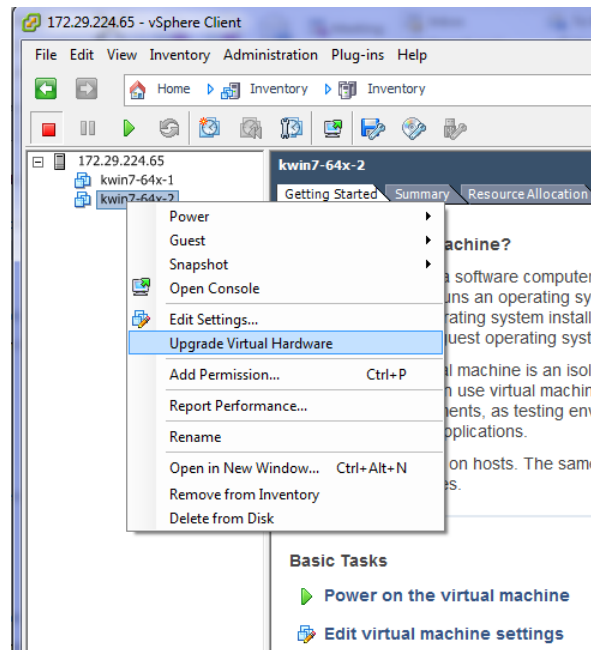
172.29.224.65 - vSphere Client

File Edit View Inventory Administration Plug-ins Help

Home Inventory Inventory

172.29.224.65
kwin7-64x-1
kwin7-64x-2

kwin7-64x-2

Getting Started Summary Resource Allocation

Power
Guest
Snapshot
Open Console
Edit Settings...
Upgrade Virtual Hardware
Add Permission... Ctrl+P
Report Performance...
Rename
Open in New Window... Ctrl+Alt+N
Remove from Inventory
Delete from Disk

achine?

a software computer
uns an operating sy
rating system install
uest operating syst

al machine is an isol
n use virtual machin
ments, as testing env
pplications.

on hosts. The same
es.

Basic Tasks

Power on the virtual machine

Edit virtual machine settings